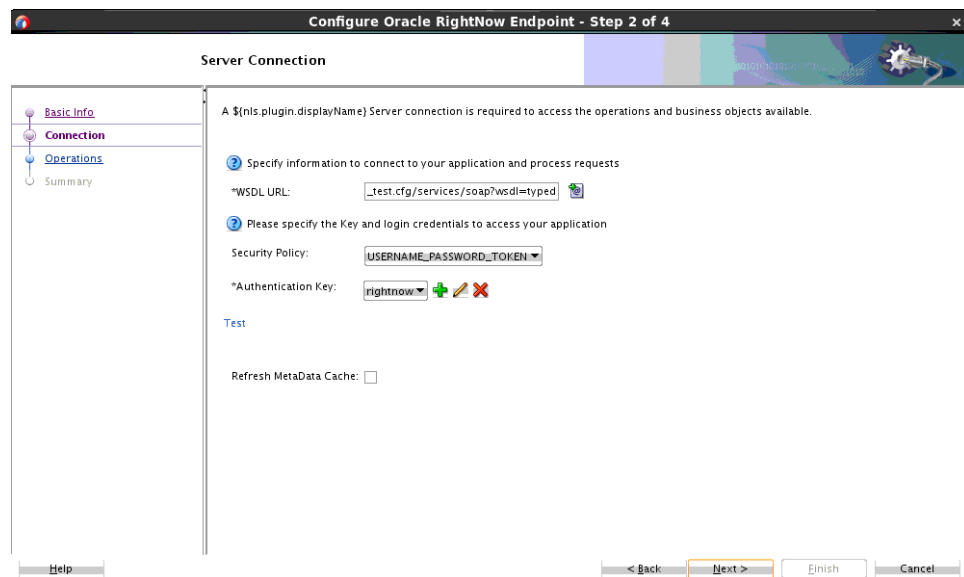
Configure Oracle RightNow Endpoint - Step 2 of 4

Server Connection

Basic Info
Connection
Operations
Summary

A ${nls.plugin.displayName} Server connection is required to access the operations and business objects available.

Specify information to connect to your application and process requests

*WSDL URL: _test.cfg/services/soap?wsdl=typed

Please specify the Key and login credentials to access your application

Security Policy: USERNAME_PASSWORD_TOKEN

*Authentication Key: rightnow

Test

Refresh MetaData Cache:

Help

< Back

Next >

Finish

Cancel